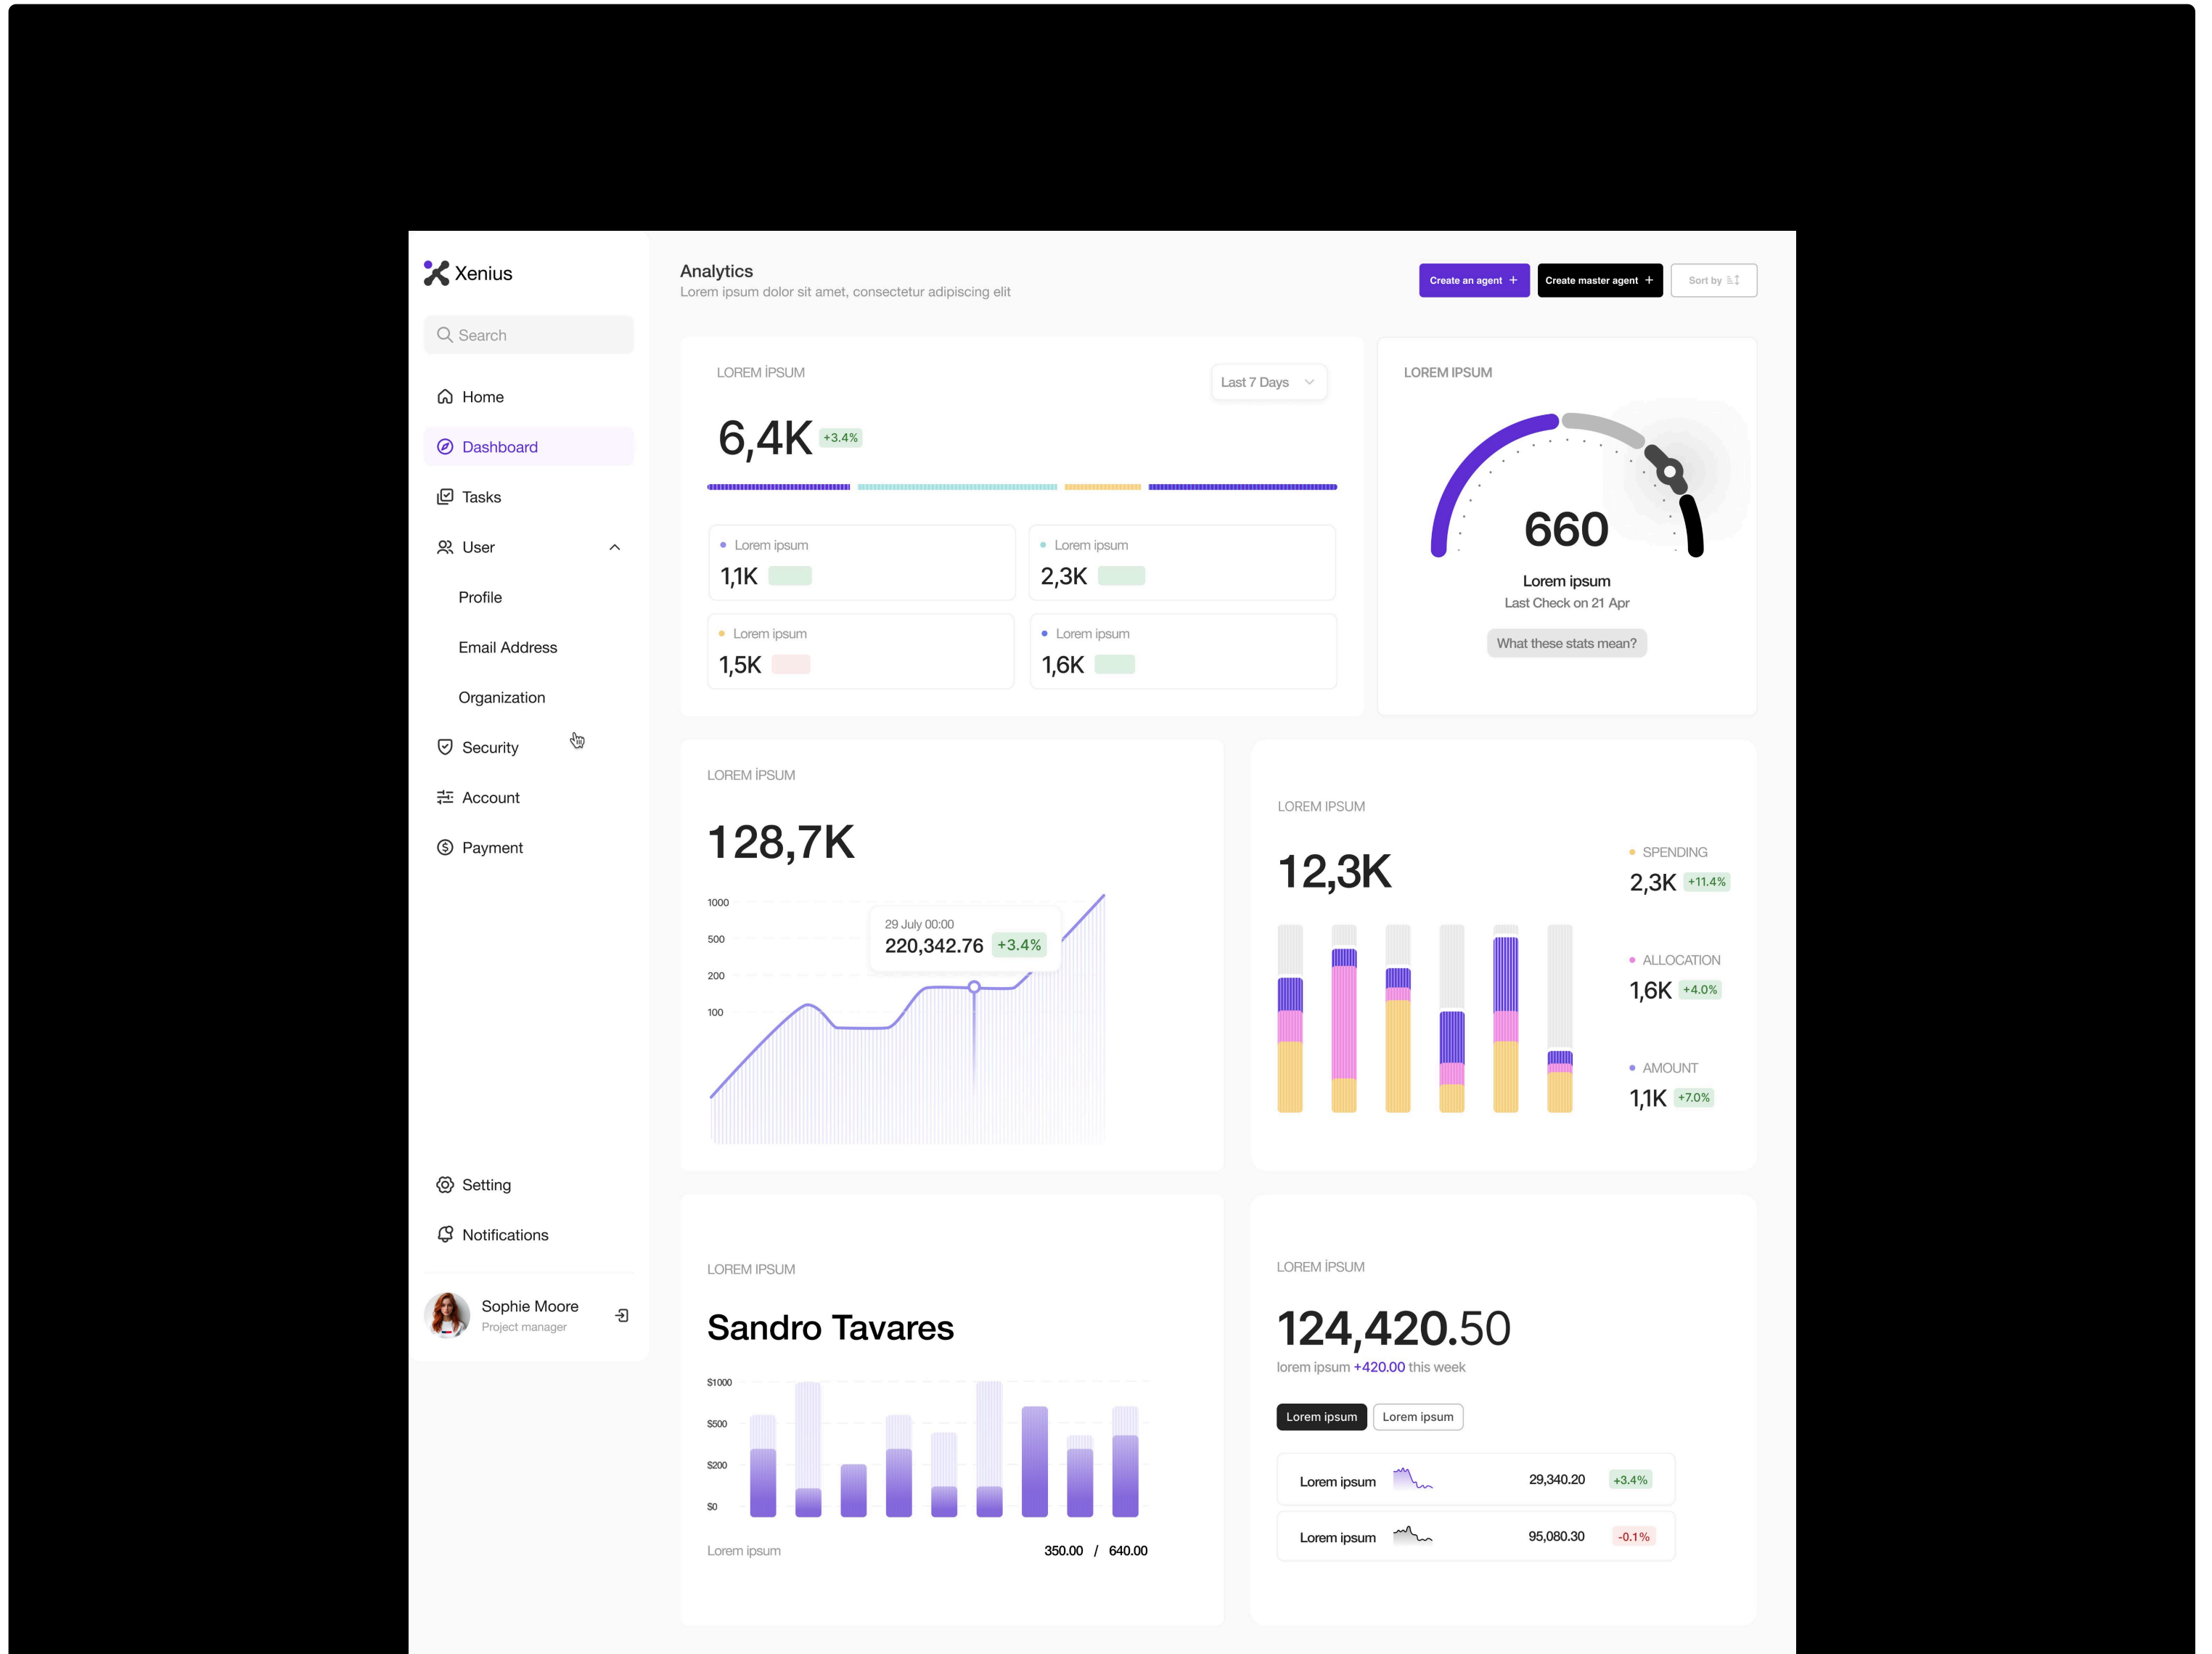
Xenius

Search

Home

Dashboard

Tasks

User

Profile

Email Address

Organization

Security

Account

Payment

Setting

Notifications

Sophie Moore
Project manager

Analytics
Lorem ipsum dolor sit amet, consectetur adipiscing elit

Create an agent +

Create master agent +

Sort by

LOREM İPSUM

Last 7 Days

6,4K +3.4%

Lorem ipsum
1,1K

Lorem ipsum
2,3K

Lorem ipsum
1,5K

Lorem ipsum
1,6K

LOREM IPSUM

660

Lorem ipsum
Last Check on 21 Apr

What these stats mean?

LOREM İPSUM

128,7K

1000
500
200
100

29 July 00:00
220,342.76 +3.4%

LOREM IPSUM

12,3K

SPENDING
2,3K +11.4%

ALLOCATION
1,6K +4.0%

AMOUNT
1,1K +7.0%

LOREM IPSUM

Sandro Tavares

$1000
$500
$200
$0

Lorem ipsum 350.00 / 640.00

LOREM İPSUM

124,420.50
lorem ipsum +420.00 this week

Lorem ipsum
Lorem ipsum

Lorem ipsum 29,340.20 +3.4%

Lorem ipsum 95,080.30 -0.1%